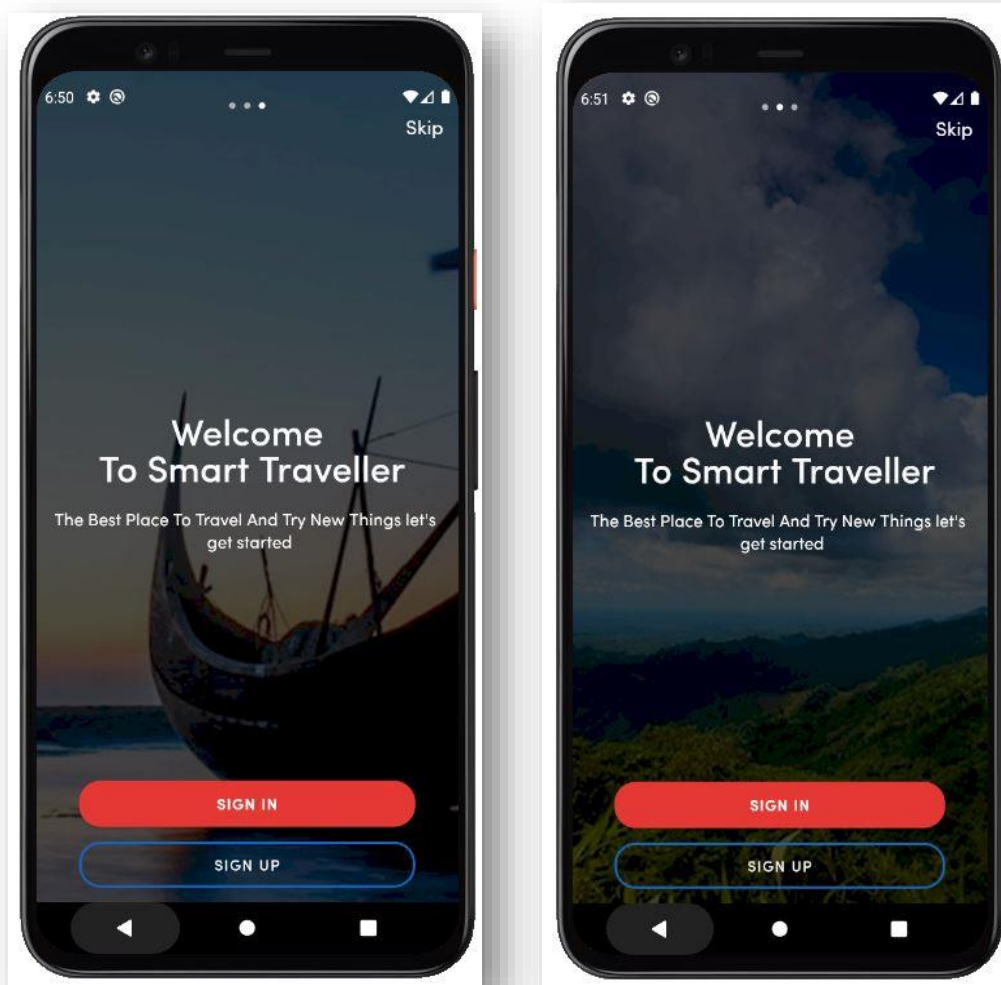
6:50

Skip

Welcome
To Smart Traveller

The Best Place To Travel And Try New Things let's get started

SIGN IN

SIGN UP

6:51

Skip

Welcome
To Smart Traveller

The Best Place To Travel And Try New Things let's get started

SIGN IN

SIGN UP